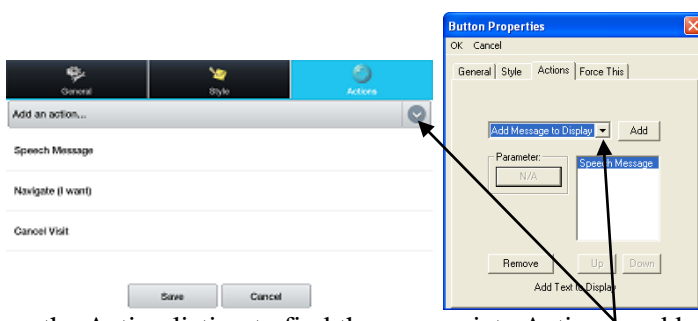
General
Style
Actions
Add an action...
Speech Message
Navigate (I want)
Cancel Visit
Save
Cancel

Button Properties
OK Cancel
General
Style
Actions
Force This
Add Message to Display
Add
Parameter:
N/A
Speech Message
Remove
Up
Down
Add Text to Display

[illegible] the Action list to find the appropriate Action and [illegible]